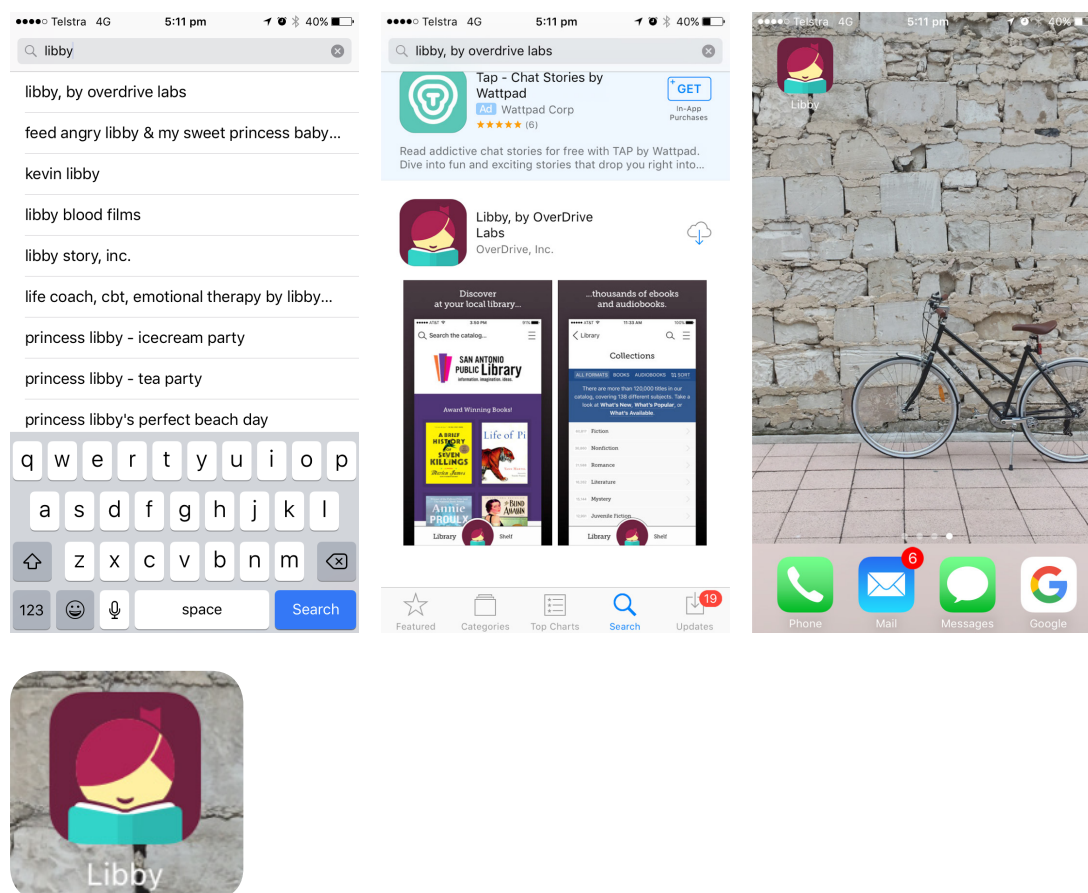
●●●●○ Telstra 4G 5:11 pm 40%

libby

libby, by overdrive labs

feed angry libby & my sweet princess baby...

kevin libby

libby blood films

libby story, inc.

life coach, cbt, emotional therapy by libby...

princess libby - icecream party

princess libby - tea party

princess libby's perfect beach day

q w e r t y u i o p
a s d f g h j k l
z x c v b n m
123 space Search

●●●●○ Telstra 4G 5:11 pm 40%

libby, by overdrive labs

Tap - Chat Stories by Wattpad
Ad Wattpad Corp
★★★★★ (6)
GET
In-App Purchases

Read addictive chat stories for free with TAP by Wattpad. Dive into fun and exciting stories that drop you right into...

Libby, by OverDrive Labs
OverDrive, Inc.

Discover at your local library...

Search the catalog...

SAN ANTONIO PUBLIC Library

Award Winning Books!

A BRIEF HISTORY OF SEVEN KILLINGS

Life of Pi

Annie Proulx

BLIND ASSASSIN

Library Shelf

...thousands of ebooks and audiobooks.

Library

Collections

ALL FORMATS BOOKS AUDIOBOOKS

There are more than 123,000 titles in our catalog, covering 138 different subjects. Take a look at What's New, What's Popular, or What's Available.

Fiction
Nonfiction
Romance
Literature
Mystery
Juvenile Fiction

Library Shelf

Featured Categories Top Charts Search Updates 19

●●●●○ Telstra 4G 5:11 pm 40%

Libby

Phone Mail 6 Messages Google

Libby